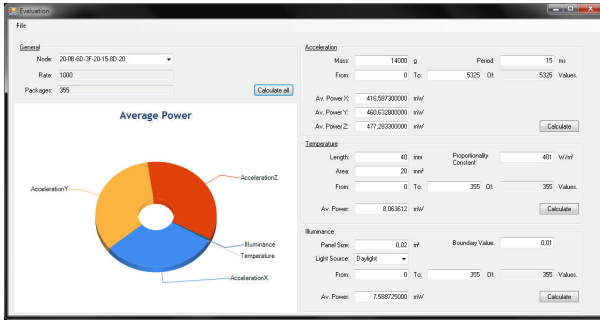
Evaluation

File

General

Node: 20-0B-6D-3F-20-15-8D-20

Rate: 1000

Packages: 355

Calculate all

Average Power

AccelerationY

AccelerationZ

Illuminance

Temperature

AccelerationX

Acceleration

Mass: 14000 g

Period: 15 ms

From: 0 To: 5325 Of: 5325 Values.

Av. Power X: 416,5987300000 mW

Av. Power Y: 460,6328000000 mW

Av. Power Z: 477,2833000000 mW

Calculate

Temperature

Length: 40 mm

Proportionality Constant: 401 W/m²

Area: 20 mm²

From: 0 To: 355 Of: 355 Values.

Av. Power: 8,063612 mW

Calculate

Illuminance

Panel Size: 0,02 m²

Boundary Value: 0,01

Light Source: Daylight

From: 0 To: 355 Of: 355 Values.

Av. Power: 7,588725000 mW

Calculate